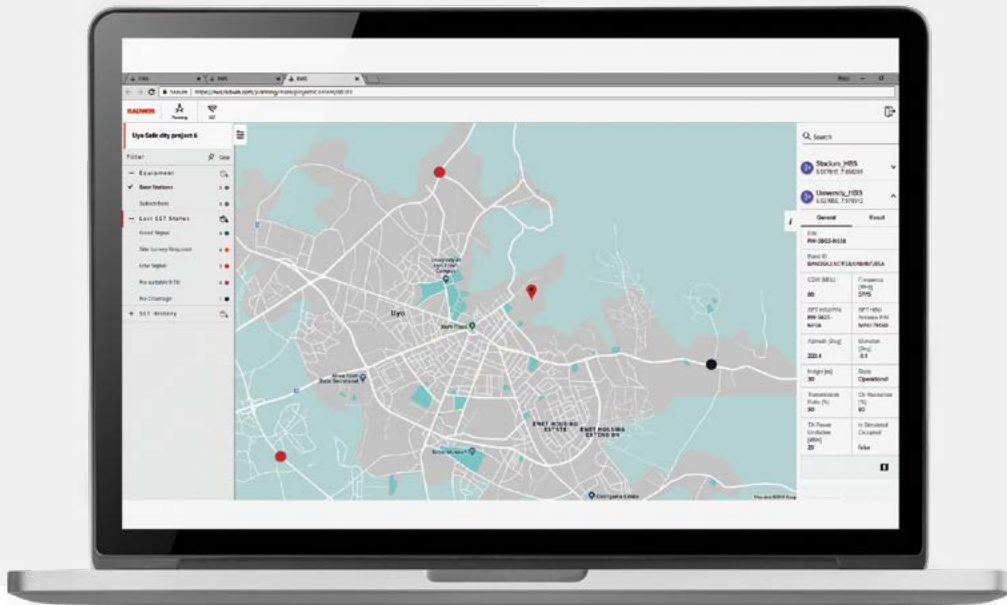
Uyo Safe city project 6

Filter

— Equipment

✓ Base Stations

Subscribers

— Last SST Status

Good Signal

Site Survey Required

Low Signal

No suitable BTS

No Coverage

+ SST History

Uyo

Q Search

Stadium_HBS

University_HBS

General

Result

CDW [MHz]
80

Frequency [MHz]
5775

Azimuth [Deg]
220.4

Height [m]
30

State
Operational

Transmission Ratio [%]
50

TX Power
20

false

EWET HOUSING ESTATE

EWET HOUSING EXTENSION